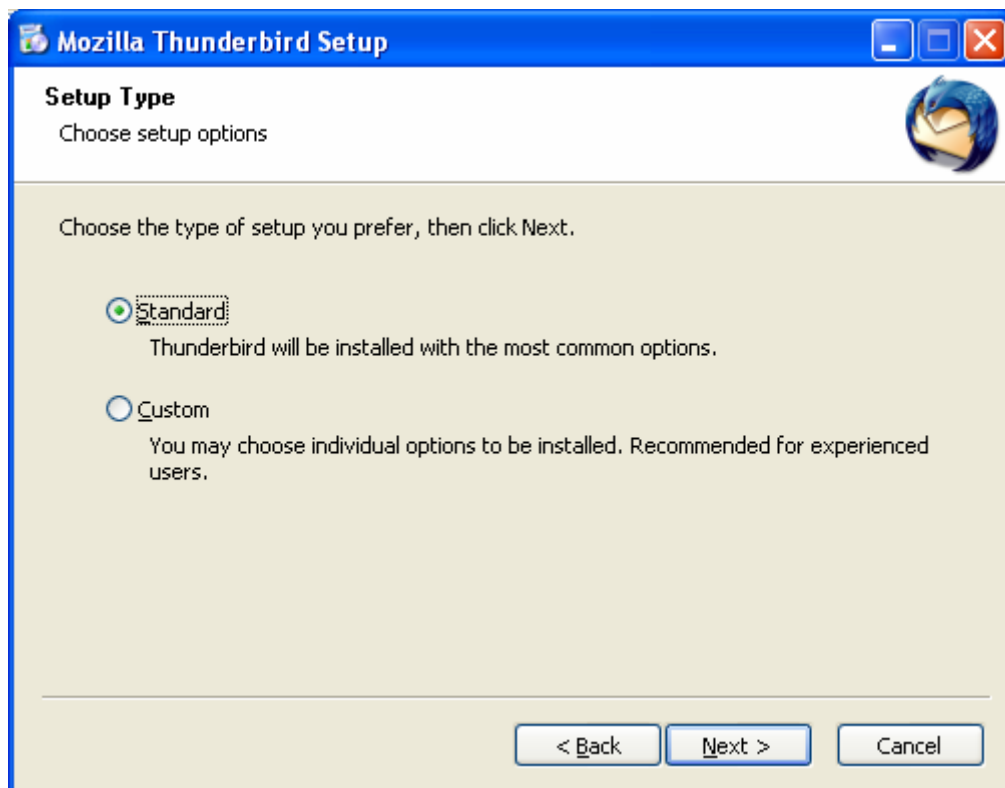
Mozilla Thunderbird Setup

Setup Type
Choose setup options

Choose the type of setup you prefer, then click Next.

Standard
Thunderbird will be installed with the most common options.

Custom
You may choose individual options to be installed. Recommended for experienced users.

< Back
Next >
Cancel